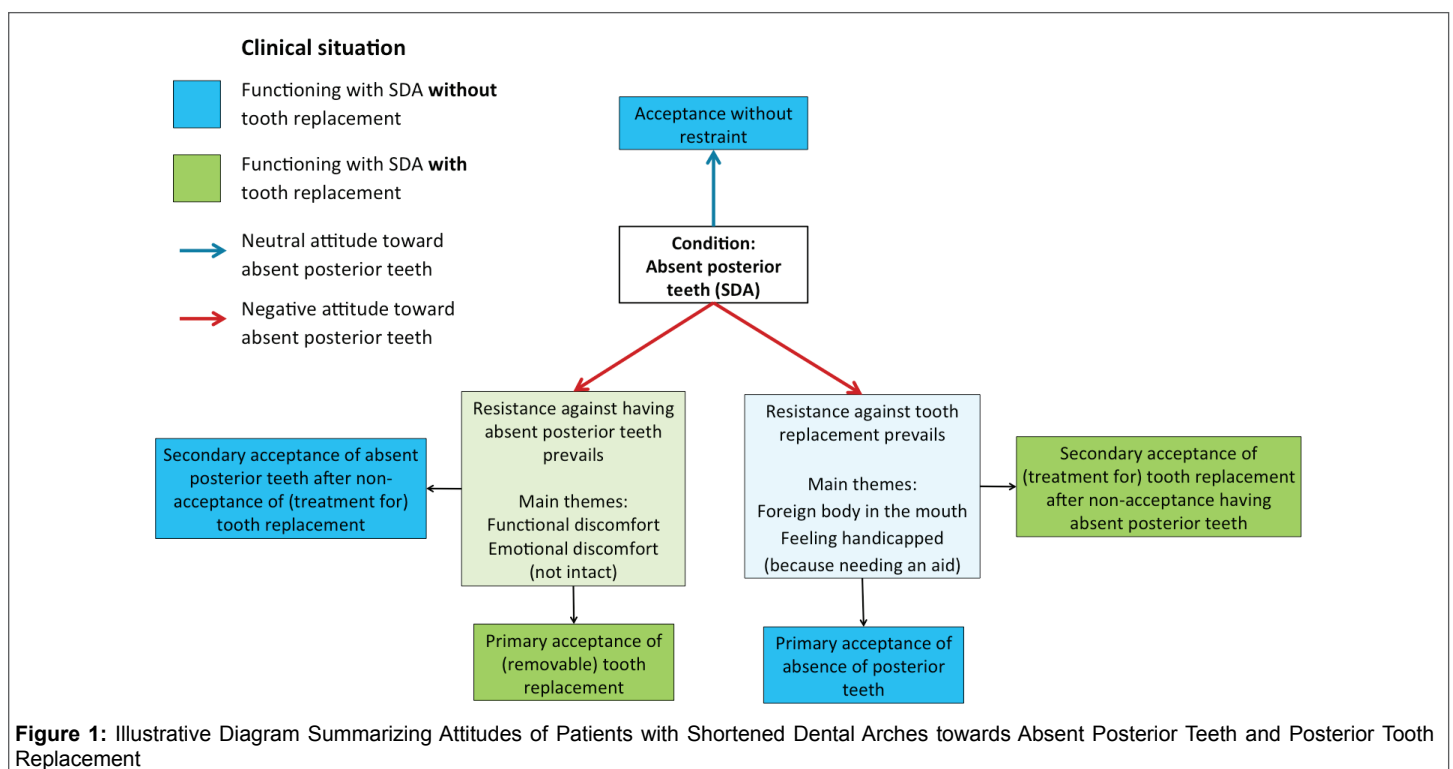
Clinical situation

Functioning with SDA **without** tooth replacement

Functioning with SDA **with** tooth replacement

Neutral attitude toward absent posterior teeth

Negative attitude toward absent posterior teeth

Acceptance without restraint

**Condition: Absent posterior teeth (SDA)**

Resistance against having absent posterior teeth prevails

Main themes:
Functional discomfort
Emotional discomfort (not intact)

Resistance against tooth replacement prevails

Main themes:
Foreign body in the mouth
Feeling handicapped (because needing an aid)

Secondary acceptance of absent posterior teeth after non-acceptance of (treatment for) tooth replacement

Secondary acceptance of (treatment for) tooth replacement after non-acceptance having absent posterior teeth

Primary acceptance of (removable) tooth replacement

Primary acceptance of absence of posterior teeth

**Figure 1:** Illustrative Diagram Summarizing Attitudes of Patients with Shortened Dental Arches towards Absent Posterior Teeth and Posterior Tooth Replacement